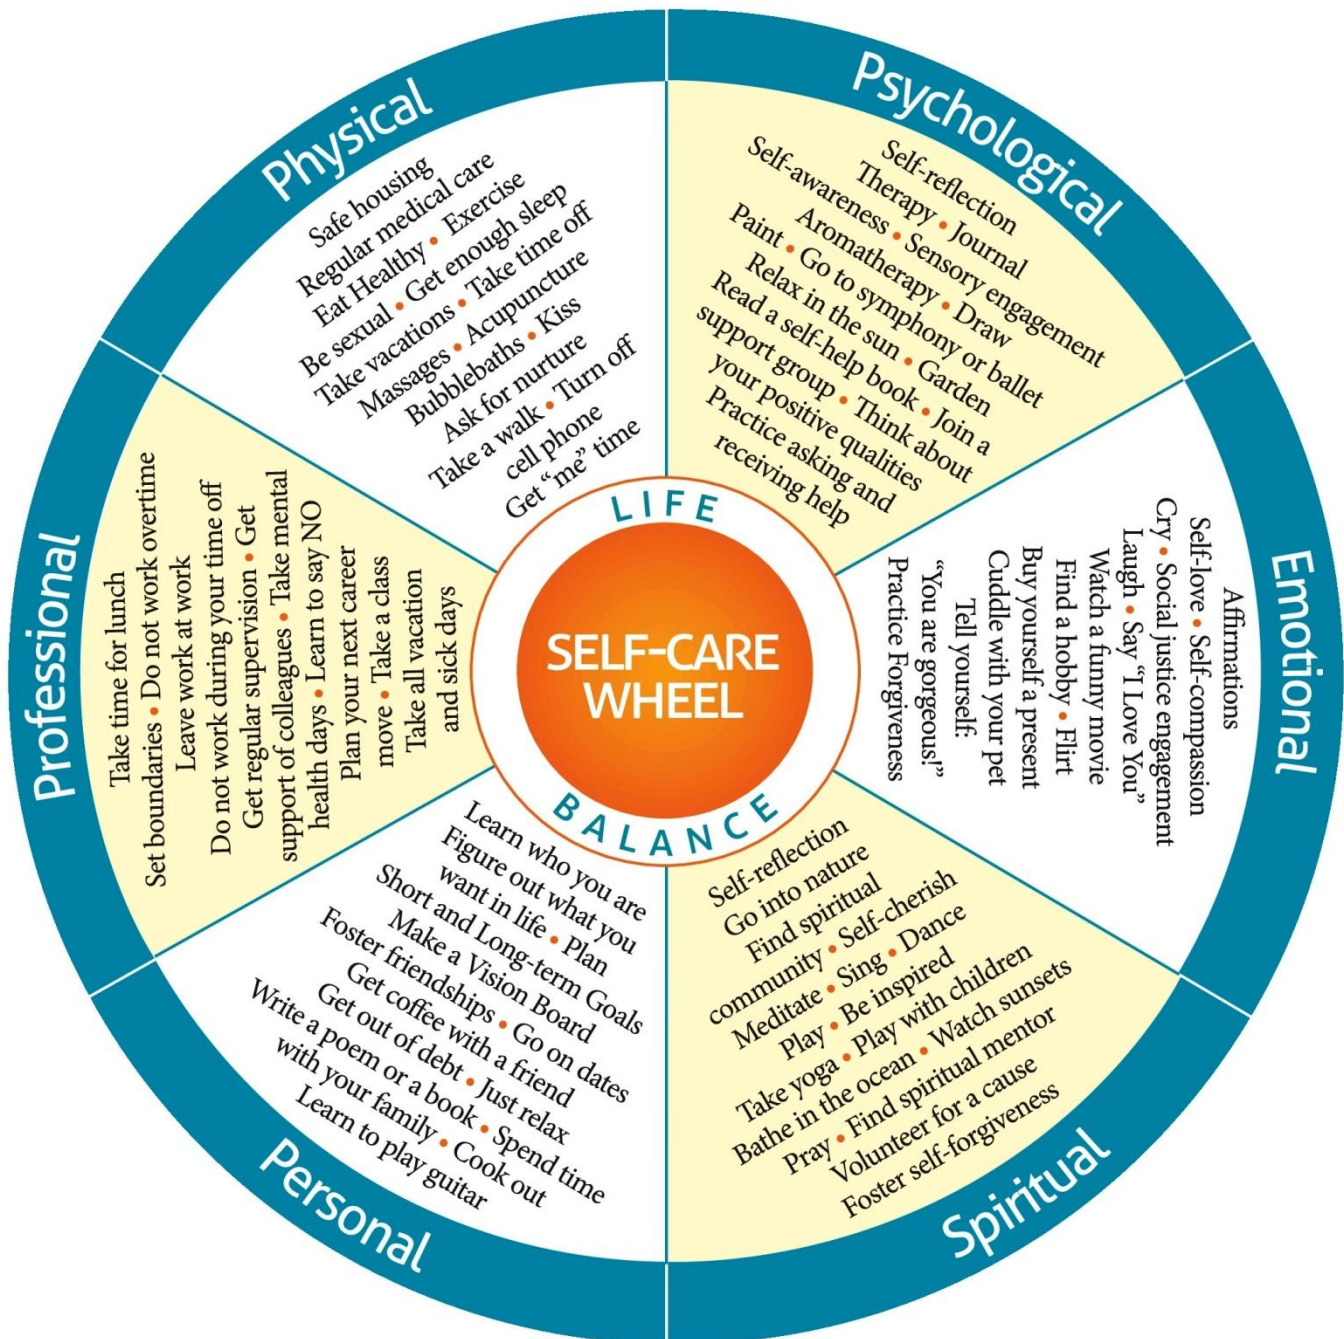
Physical

Safe housing
Regular medical care
Eat Healthy • Exercise
Be sexual • Get enough sleep
Take vacations • Take time off
Massages • Acupuncture
Bubblebaths • Kiss
Ask for nurture
Take a walk • Turn off
cell phone
Get "me" time

Psychological

Self-reflection
Therapy • Journal
Self-awareness • Sensory engagement
Aromatherapy • Draw
Paint • Go to symphony or ballet
Relax in the sun • Garden
Read a self-help book • Join a
support group • Think about
your positive qualities
Practice asking and
receiving help

Emotional

Affirmations
Self-love • Self-compassion
Cry • Social justice engagement
Laugh • Say "I Love You"
Watch a funny movie
Find a hobby • Flirt
Buy yourself a present
Cuddle with your pet
Tell yourself:
"You are gorgeous!"
Practice Forgiveness

Spiritual

Self-reflection
Go into nature
Find spiritual
community • Self-cherish
Meditate • Sing • Dance
Play • Be inspired
Take yoga • Play with children
Bathe in the ocean • Watch sunsets
Pray • Find spiritual mentor
Volunteer for a cause
Foster self-forgiveness

Personal

Learn who you are
Figure out what you
want in life • Plan
Short and Long-term Goals
Make a Vision Board
Foster friendships • Go on dates
Get coffee with a friend
Get out of debt • Just relax
Write a poem or a book • Spend time
with your family • Cook out
Learn to play guitar

Professional

Take time for lunch
Set boundaries • Do not work overtime
Leave work at work
Do not work during your time off
Get regular supervision • Get
support of colleagues • Take mental
health days • Learn to say NO
Plan your next career
move • Take a class
Take all vacation
and sick days

LIFE
SELF-CARE WHEEL
BALANCE